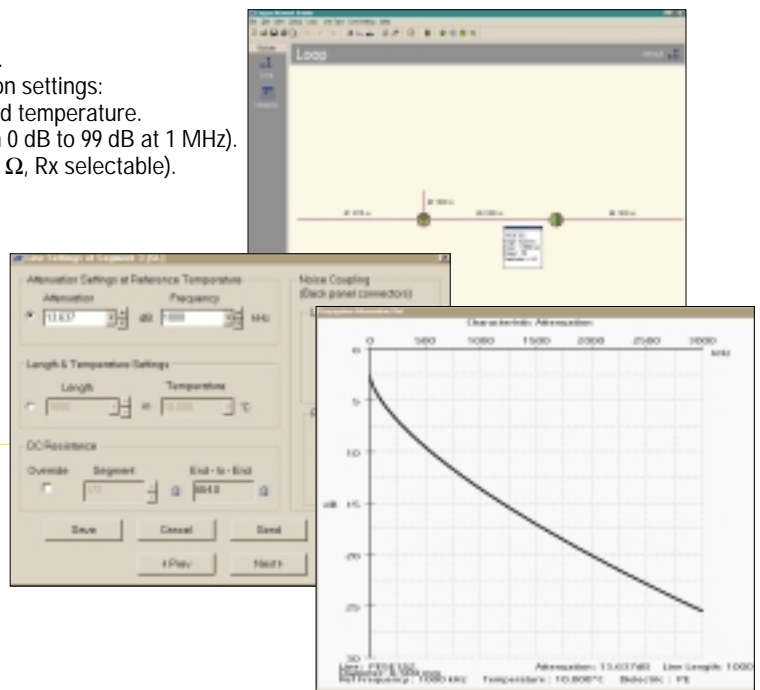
.
on settings:
d temperature.
0 dB to 99 dB at 1 MHz).
$\Omega$, Rx selectable).

Loop

Attenuation Settings at Reference Temperature
Attenuation
13.637 dB
Frequency
1000 kHz
Noise Coupling
(Back panel connectors)
Length & Temperature Settings
Length
m
Temperature
°C
DC Resistance
Override
Segment
$\Omega$
End - to - End
684.0 $\Omega$
Save
Cancel
Send
<Prev
Next>

Characteristic Attenuation
0
500
1000
1500
2000
2500
3000
kHz
0
5
10
15
20
25
30
dB
Attenuation : 13.637dB
Line Length : 1000
Temperature : 10.000°C
Dielectric : PE
Ref Frequency : 1000 kHz
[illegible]